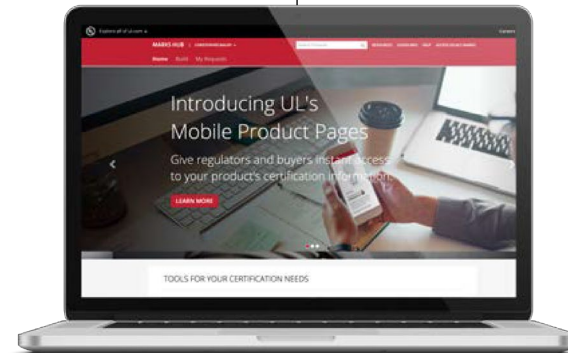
Explore all of UL.com

Careers

MARKS HUB | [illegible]

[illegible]

RESOURCES GUIDELINES HELP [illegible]

Home Build My Requests

Introducing UL's Mobile Product Pages

Give regulators and buyers instant access to your product's certification information.

LEARN MORE

TOOLS FOR YOUR CERTIFICATION NEEDS